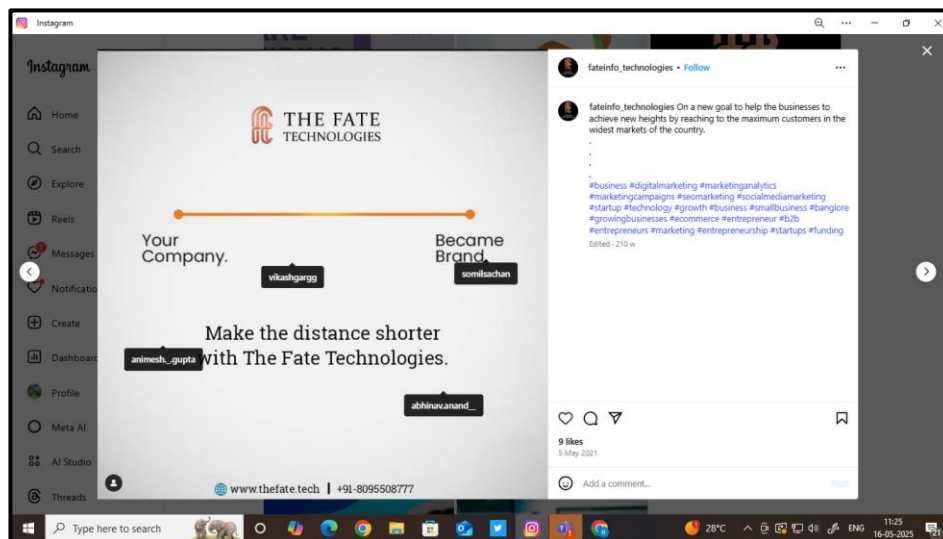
Instagram

Instagram

Home
Search
Explore
Reels
Messages
Notificatio
Create
Dashboard
Profile
Meta AI
AI Studio
Threads

THE FATE TECHNOLOGIES

Your Company.

Became Brand.

vikashgargg

somilsachan

Make the distance shorter with The Fate Technologies.

animesh._.gupta

abhinav.anand__

www.thefate.tech | +91-8095508777

fateinfo_technologies • Follow

fateinfo_technologies On a new goal to help the businesses to achieve new heights by reaching to the maximum customers in the widest markets of the country.
.
.
.
.
#business #digitalmarketing #marketinganalytics #marketingcampaigns #seomarketing #socialmediamarketing #startup #technology #growth #business #smallbusiness #banglore #growingbusinesses #ecommerce #entrepreneur #b2b #entrepreneurs #marketing #entrepreneurship #startups #funding
Edited · 210 w

9 likes
5 May 2021

Add a comment...
Post

Type here to search
28°C ENG 11:25 16-05-2025